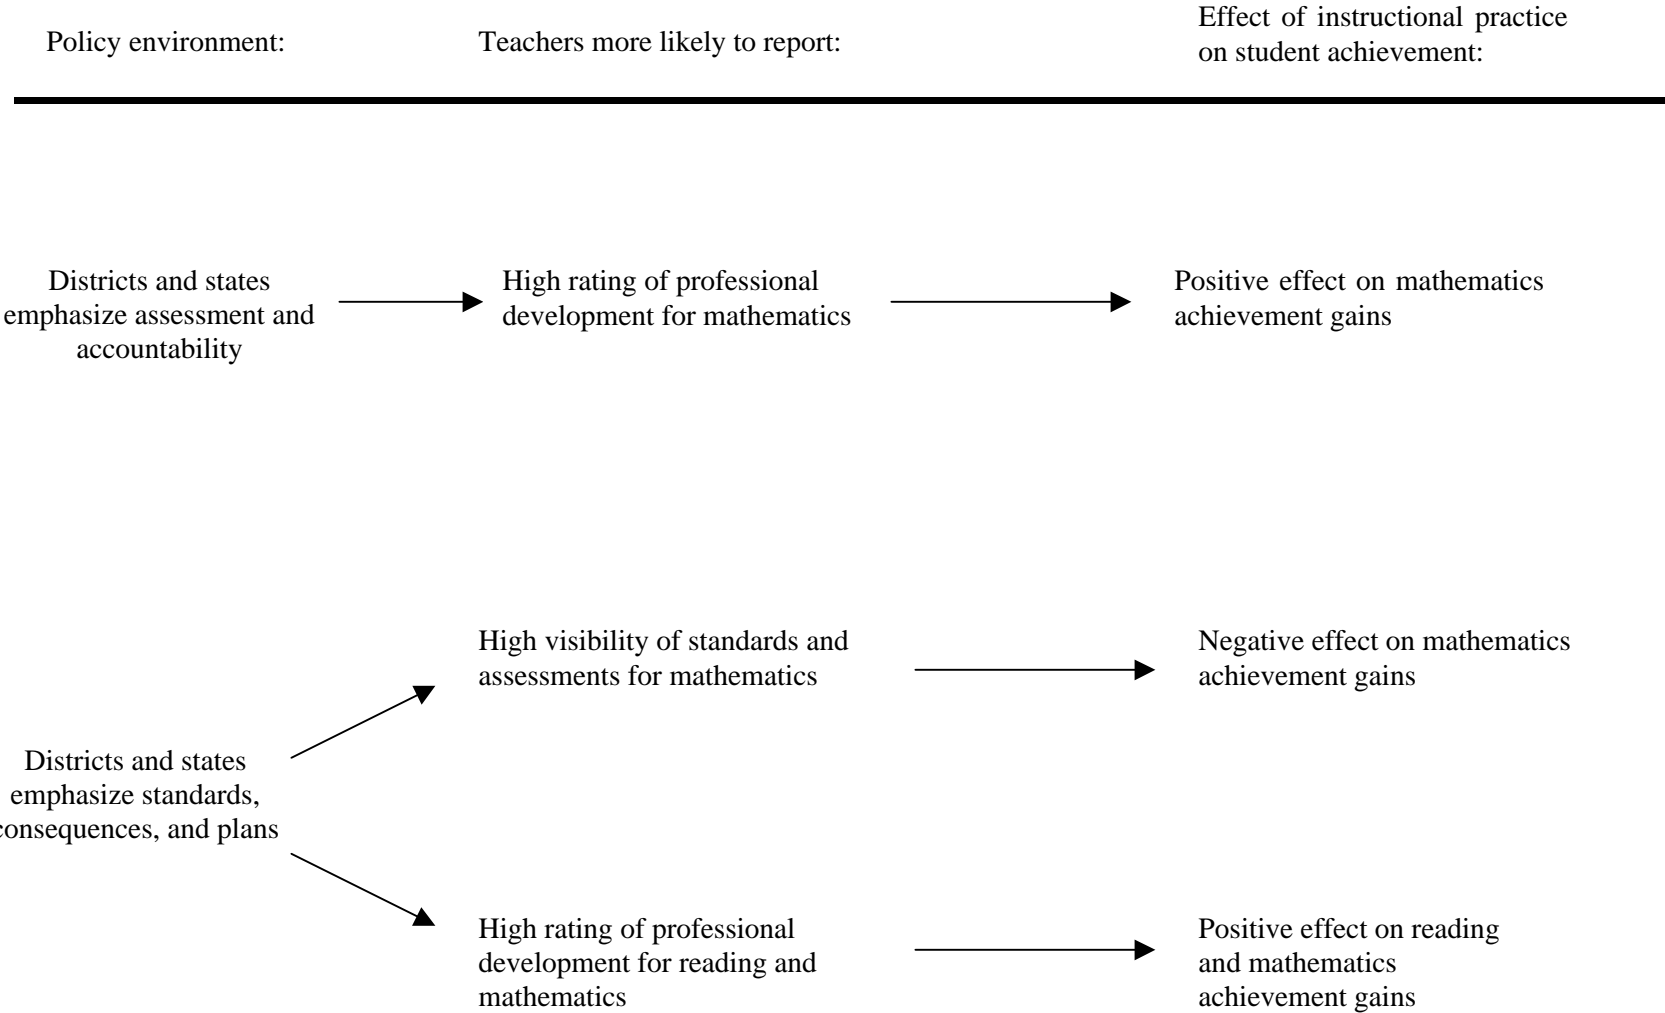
Policy environment:

Teachers more likely to report:

Effect of instructional practice on student achievement:

Districts and states emphasize assessment and accountability

High rating of professional development for mathematics

Positive effect on mathematics achievement gains

High visibility of standards and assessments for mathematics

Negative effect on mathematics achievement gains

Districts and states emphasize standards, consequences, and plans

High rating of professional development for reading and mathematics

Positive effect on reading and mathematics achievement gains